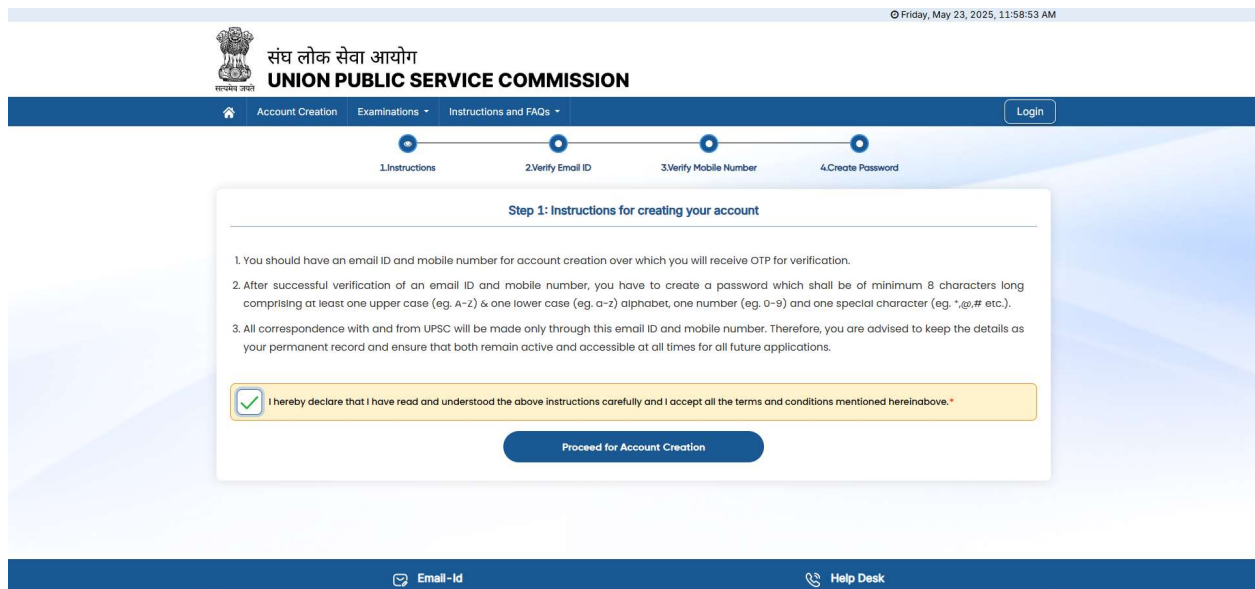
Friday, May 23, 2025, 11:58:53 AM

सत्यमेव जयते
संघ लोक सेवा आयोग
UNION PUBLIC SERVICE COMMISSION

Account Creation Examinations Instructions and FAQs Login

1.Instructions 2.Verify Email ID 3.Verify Mobile Number 4.Create Password

Step 1: Instructions for creating your account

1. You should have an email ID and mobile number for account creation over which you will receive OTP for verification.

2. After successful verification of an email ID and mobile number, you have to create a password which shall be of minimum 8 characters long comprising at least one upper case (eg. A-Z) & one lower case (eg. a-z) alphabet, one number (eg. 0-9) and one special character (eg. *,@,# etc.).

3. All correspondence with and from UPSC will be made only through this email ID and mobile number. Therefore, you are advised to keep the details as your permanent record and ensure that both remain active and accessible at all times for all future applications.

I hereby declare that I have read and understood the above instructions carefully and I accept all the terms and conditions mentioned hereinabove.*

Proceed for Account Creation

Email-Id Help Desk